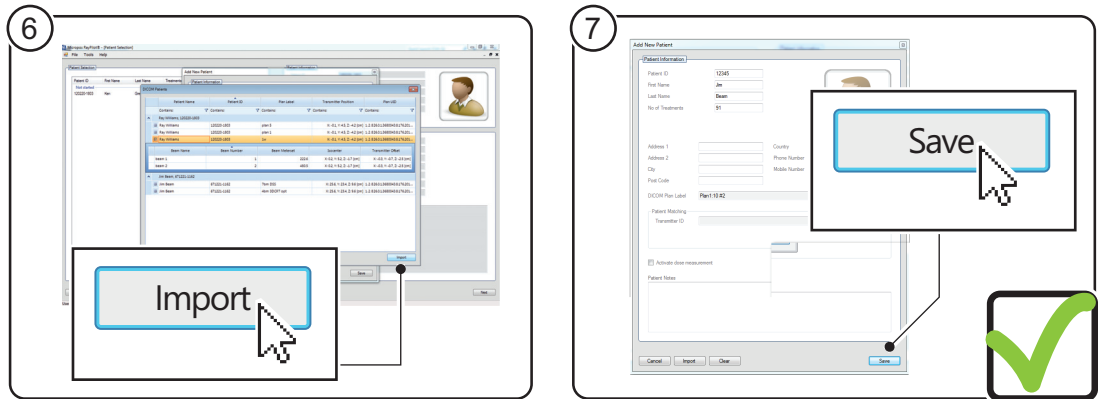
6

Import

7

Add New Patient

Patient Information

Patient ID 12345

First Name Jim

Last Name Beam

No of Treatments 91

Address 1

Address 2

City

Post Code

Country

Phone Number

Mobile Number

DICOM Plan Label Plan1:10 #2

Patient Matching

Transmitter ID

Activate dose measurement

Patient Notes

Cancel Import Clear

Save

Save